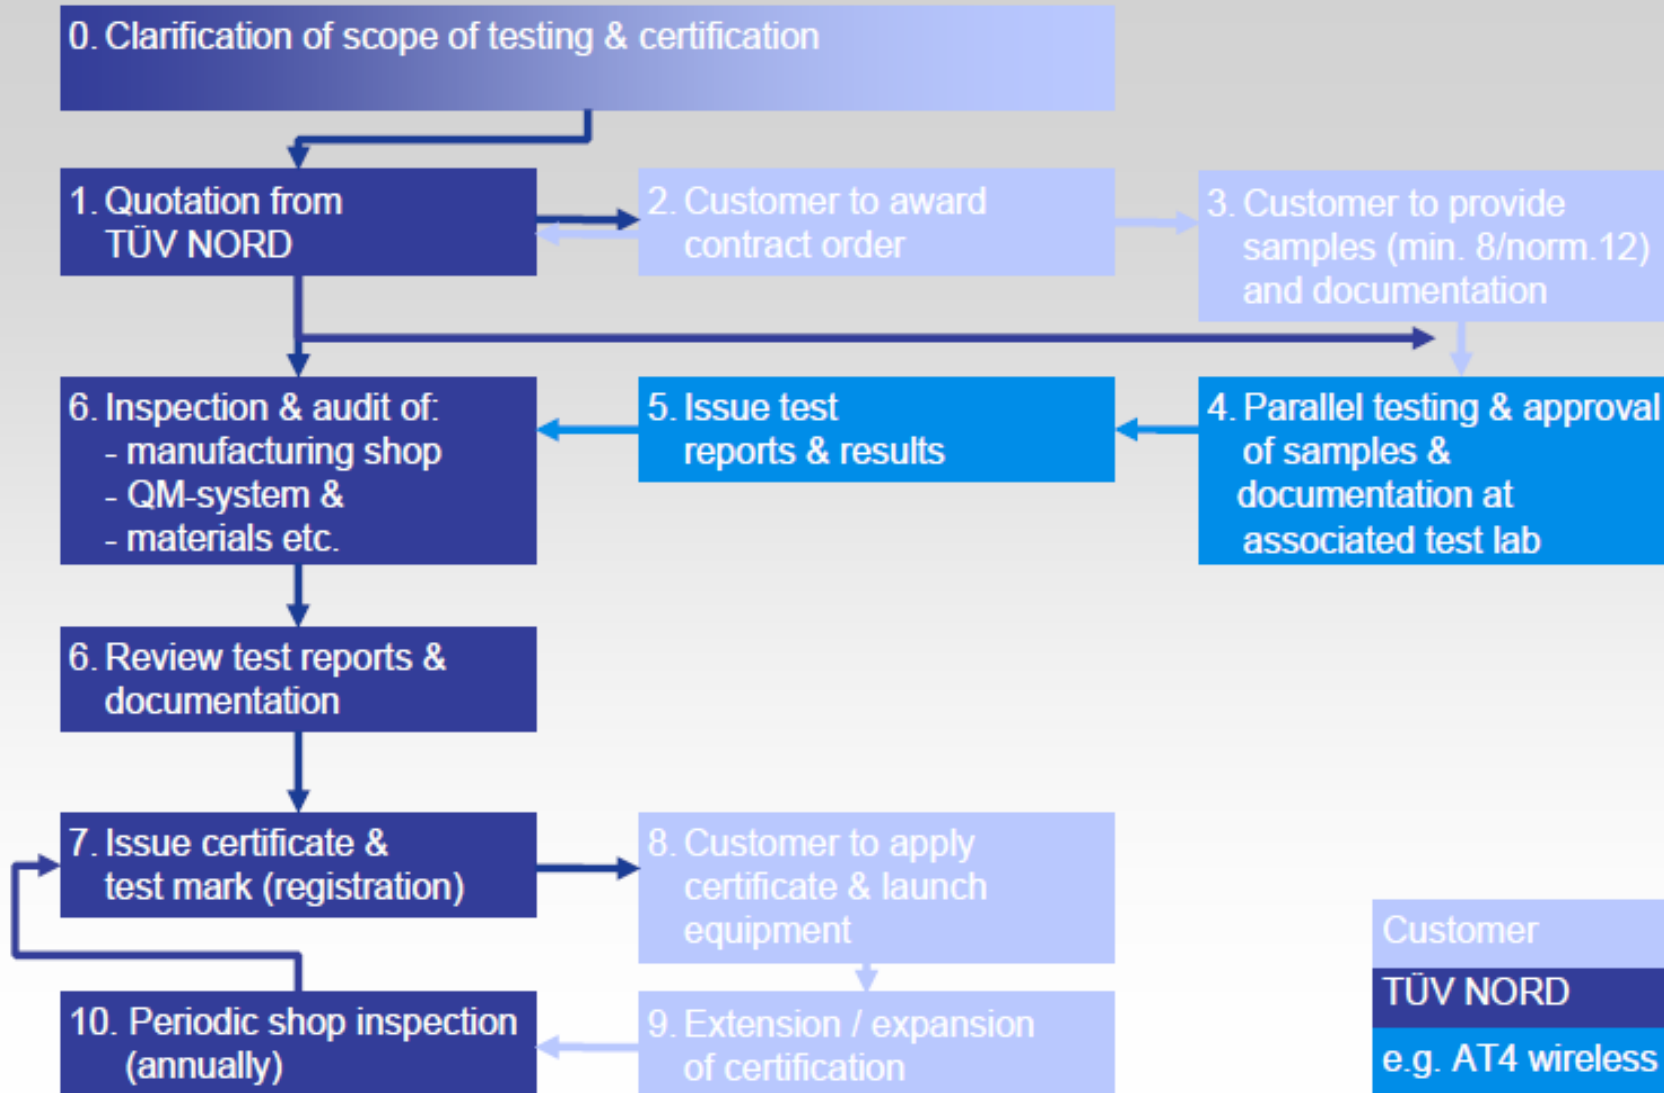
0. Clarification of scope of testing & certification

1. Quotation from TÜV NORD

2. Customer to award contract order

3. Customer to provide samples (min. 8/norm.12) and documentation

6. Inspection & audit of:
- manufacturing shop
- QM-system &
- materials etc.

5. Issue test reports & results

4. Parallel testing & approval of samples & documentation at associated test lab

6. Review test reports & documentation

7. Issue certificate & test mark (registration)

8. Customer to apply certificate & launch equipment

10. Periodic shop inspection (annually)

9. Extension / expansion of certification

Customer
TÜV NORD
e.g. AT4 wireless